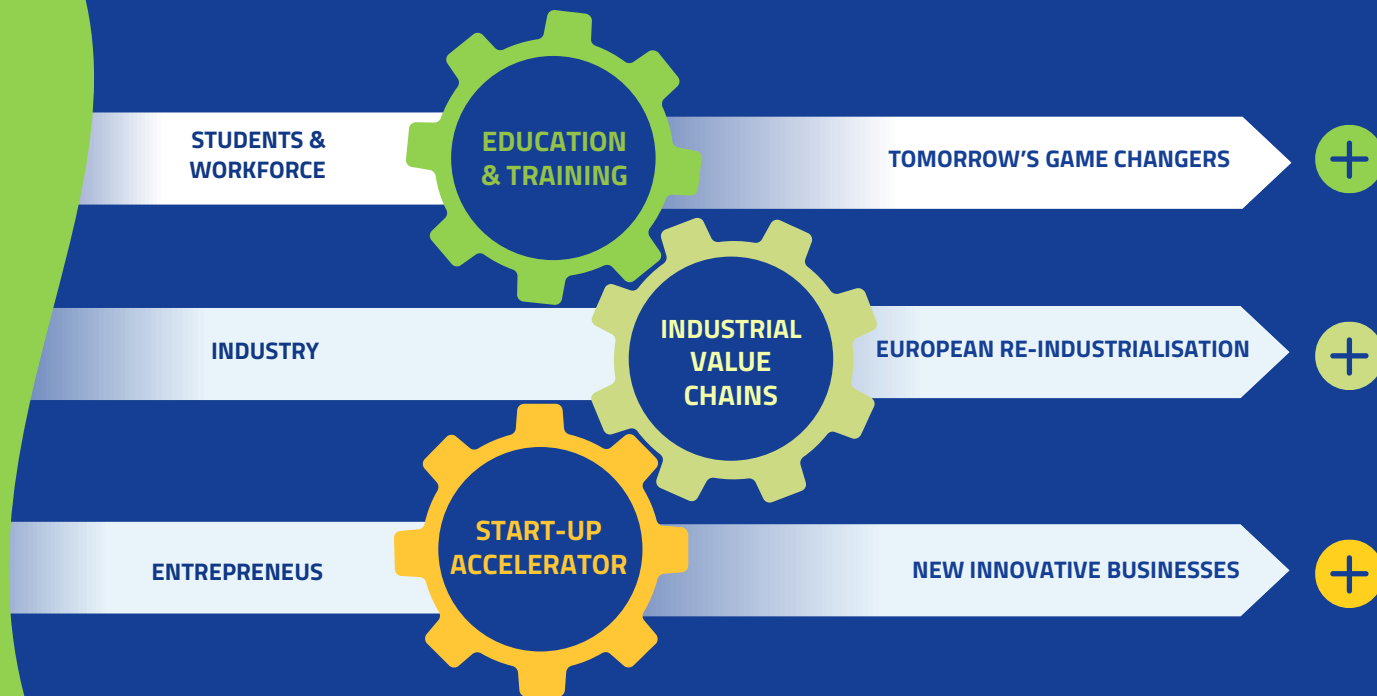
STUDENTS & WORKFORCE

EDUCATION & TRAINING

TOMORROW'S GAME CHANGERS

+

INDUSTRY

INDUSTRIAL VALUE CHAINS

EUROPEAN RE-INDUSTRIALISATION

+

ENTREPRENEUS

START-UP ACCELERATOR

NEW INNOVATIVE BUSINESSES

+